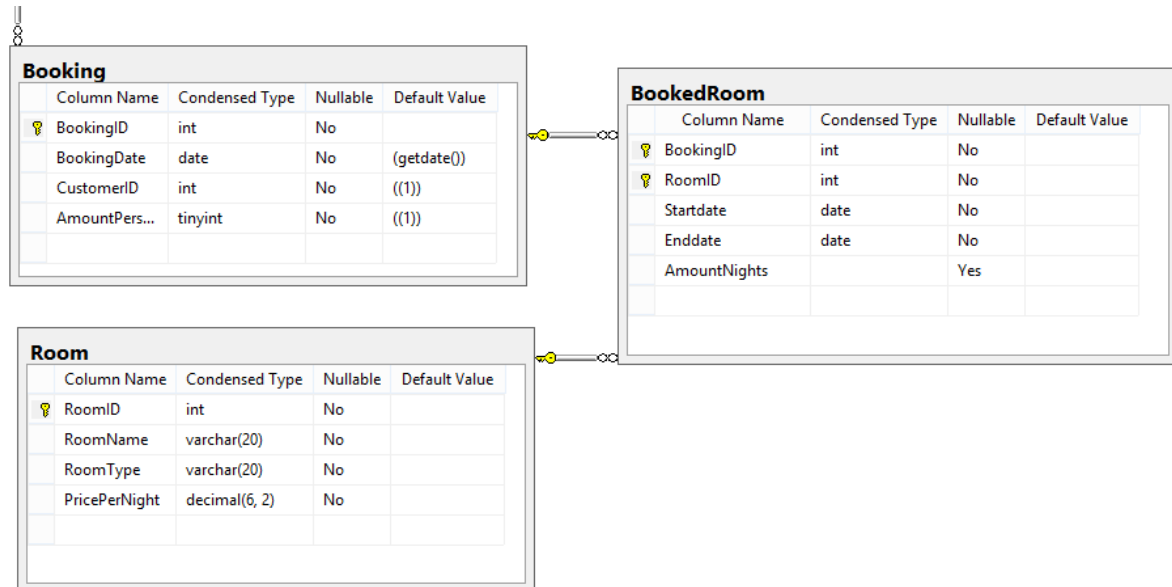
Booking

| Column Name | Condensed Type | Nullable | Default Value |
|---|---|---|---|
| BookingID | int | No | |
| BookingDate | date | No | (getdate()) |
| CustomerID | int | No | ((1)) |
| AmountPers... | tinyint | No | ((1)) |
| | | | |

BookedRoom

| Column Name | Condensed Type | Nullable | Default Value |
|---|---|---|---|
| BookingID | int | No | |
| RoomID | int | No | |
| Startdate | date | No | |
| Enddate | date | No | |
| AmountNights | | Yes | |
| | | | |

Room

| Column Name | Condensed Type | Nullable | Default Value |
|---|---|---|---|
| RoomID | int | No | |
| RoomName | varchar(20) | No | |
| RoomType | varchar(20) | No | |
| PricePerNight | decimal(6, 2) | No | |
| | | | |